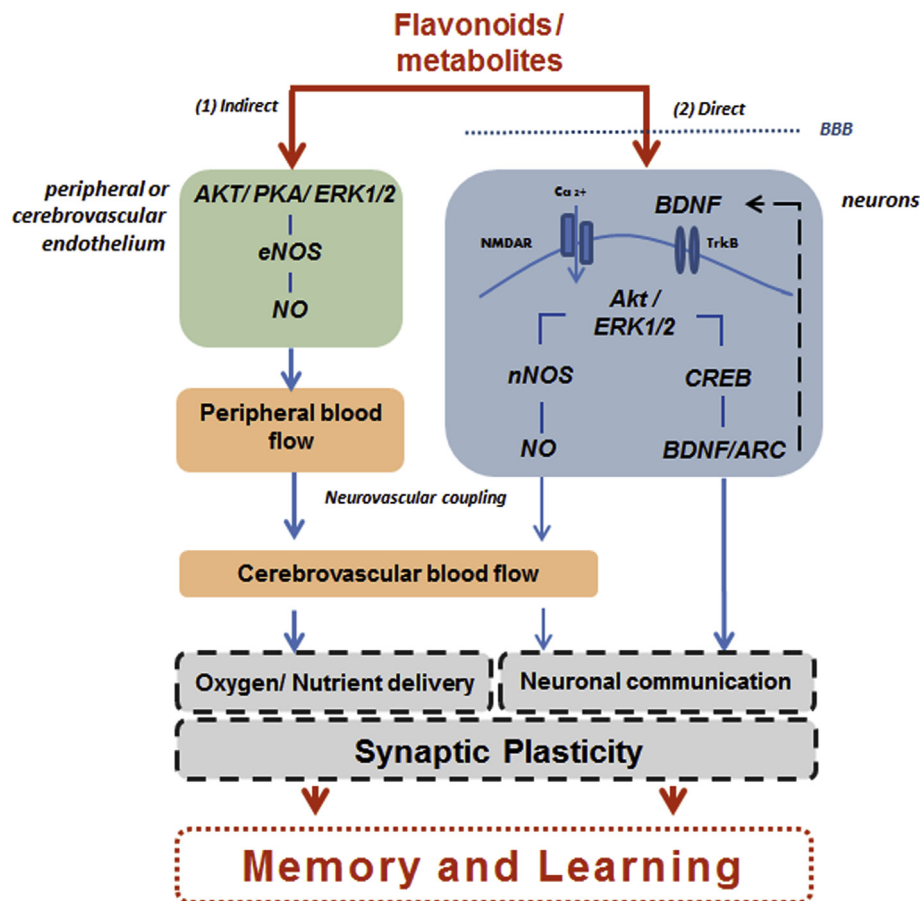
Flavonoids/ metabolites

(1) Indirect

(2) Direct

BBB

peripheral or cerebrovascular endothelium

AKT/ PKA/ ERK1/2

eNOS

NO

neurons

$Ca^{2+}$

BDNF

NMDAR

TrkB

Akt / ERK1/2

nNOS

CREB

NO

BDNF/ARC

Peripheral blood flow

Neurovascular coupling

Cerebrovascular blood flow

Oxygen/ Nutrient delivery

Neuronal communication

Synaptic Plasticity

Memory and Learning